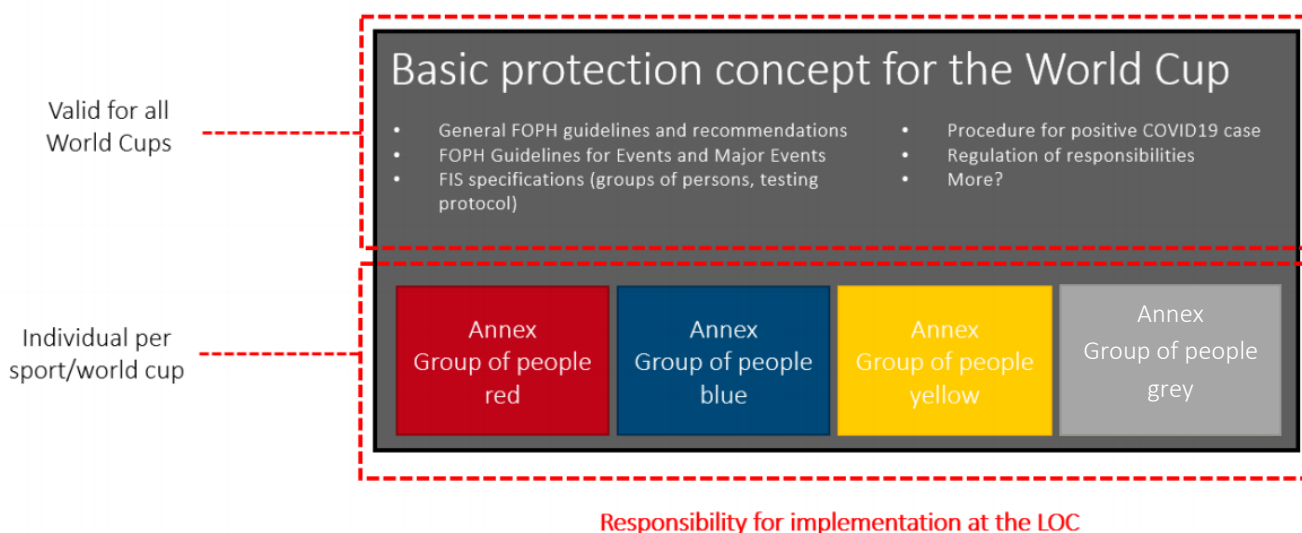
Valid for all World Cups

Basic protection concept for the World Cup

- General FOPH guidelines and recommendations
- FOPH Guidelines for Events and Major Events
- FIS specifications (groups of persons, testing protocol)

- Procedure for positive COVID19 case
- Regulation of responsibilities
- More?

Individual per sport/world cup

Annex Group of people red

Annex Group of people blue

Annex Group of people yellow

Annex Group of people grey

Responsibility for implementation at the LOC